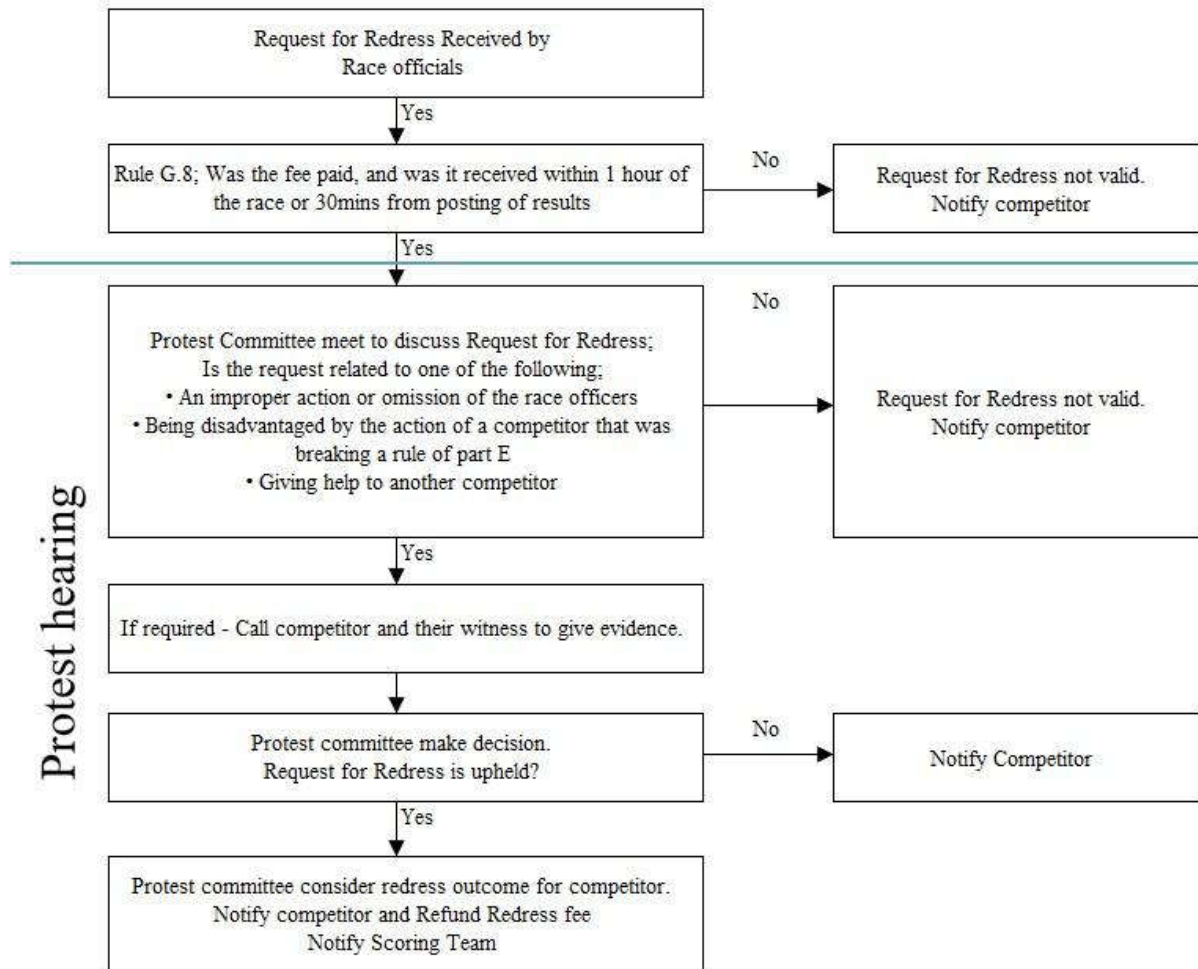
Request for Redress Received by Race officials

Yes

Rule G.8; Was the fee paid, and was it received within 1 hour of the race or 30mins from posting of results

No

Request for Redress not valid. Notify competitor

Yes

Protest hearing

Protest Committee meet to discuss Request for Redress; Is the request related to one of the following;
• An improper action or omission of the race officers
• Being disadvantaged by the action of a competitor that was breaking a rule of part E
• Giving help to another competitor

No

Request for Redress not valid. Notify competitor

Yes

If required - Call competitor and their witness to give evidence.

Protest committee make decision. Request for Redress is upheld?

No

Notify Competitor

Yes

Protest committee consider redress outcome for competitor. Notify competitor and Refund Redress fee Notify Scoring Team